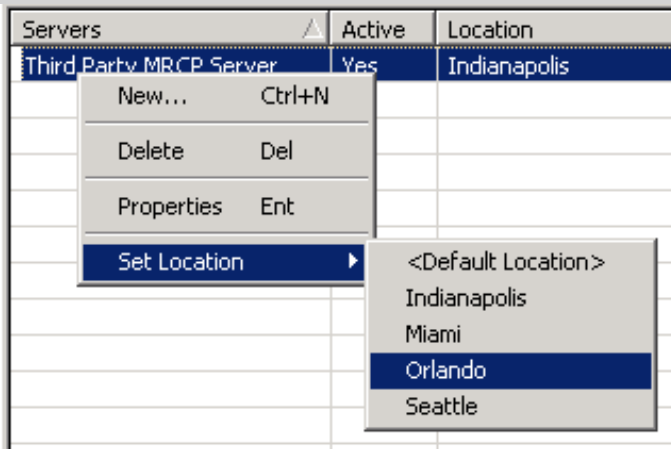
| Servers | Active | Location |
|---|---|---|
| Third Party MRCP Server | Yes | Indianapolis |

New... Ctrl+N
Delete Del
Properties Ent
Set Location

<Default Location>
Indianapolis
Miami
Orlando
Seattle